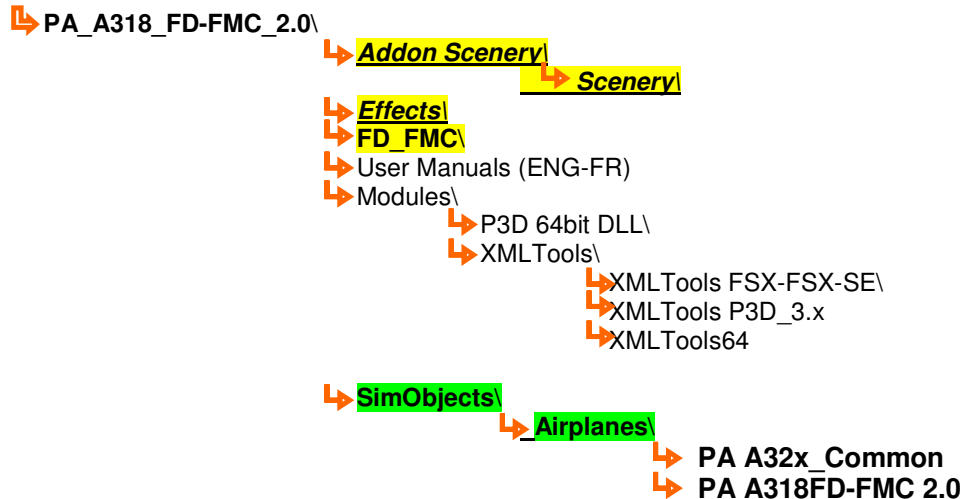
PA_A318_FD-FMC_2.0\
Addon Scenery\
Scenery\
Effects\
FD_FMC\
User Manuals (ENG-FR)
Modules\
P3D 64bit DLL\
XMLTools\
XMLTools FSX-FSX-SE\
XMLTools P3D_3.x
XMLTools64

SimObjects\
Airplanes\
PA A32x_Common
PA A318FD-FMC 2.0